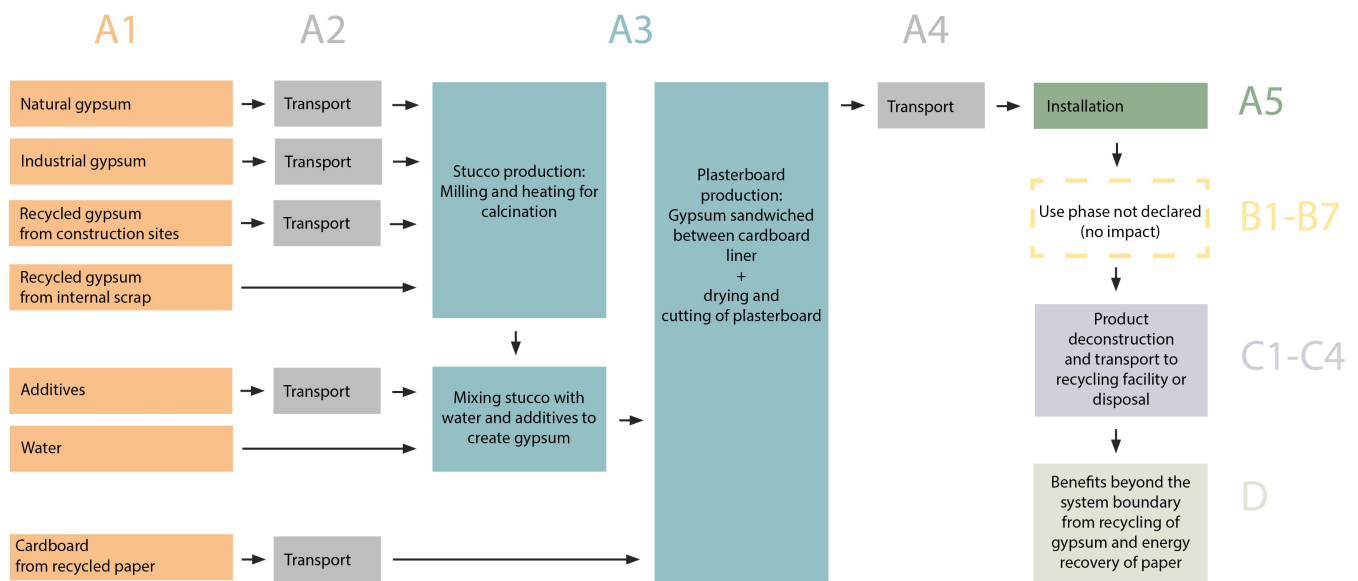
A1

A2

A3

A4

Natural gypsum

Transport

Industrial gypsum

Transport

Recycled gypsum from construction sites

Transport

Recycled gypsum from internal scrap

Stucco production: Milling and heating for calcination

Additives

Transport

Water

Mixing stucco with water and additives to create gypsum

Cardboard from recycled paper

Transport

Plasterboard production: Gypsum sandwiched between cardboard liner + drying and cutting of plasterboard

Transport

Installation

A5

Use phase not declared (no impact)

B1-B7

Product deconstruction and transport to recycling facility or disposal

C1-C4

Benefits beyond the system boundary from recycling of gypsum and energy recovery of paper

D